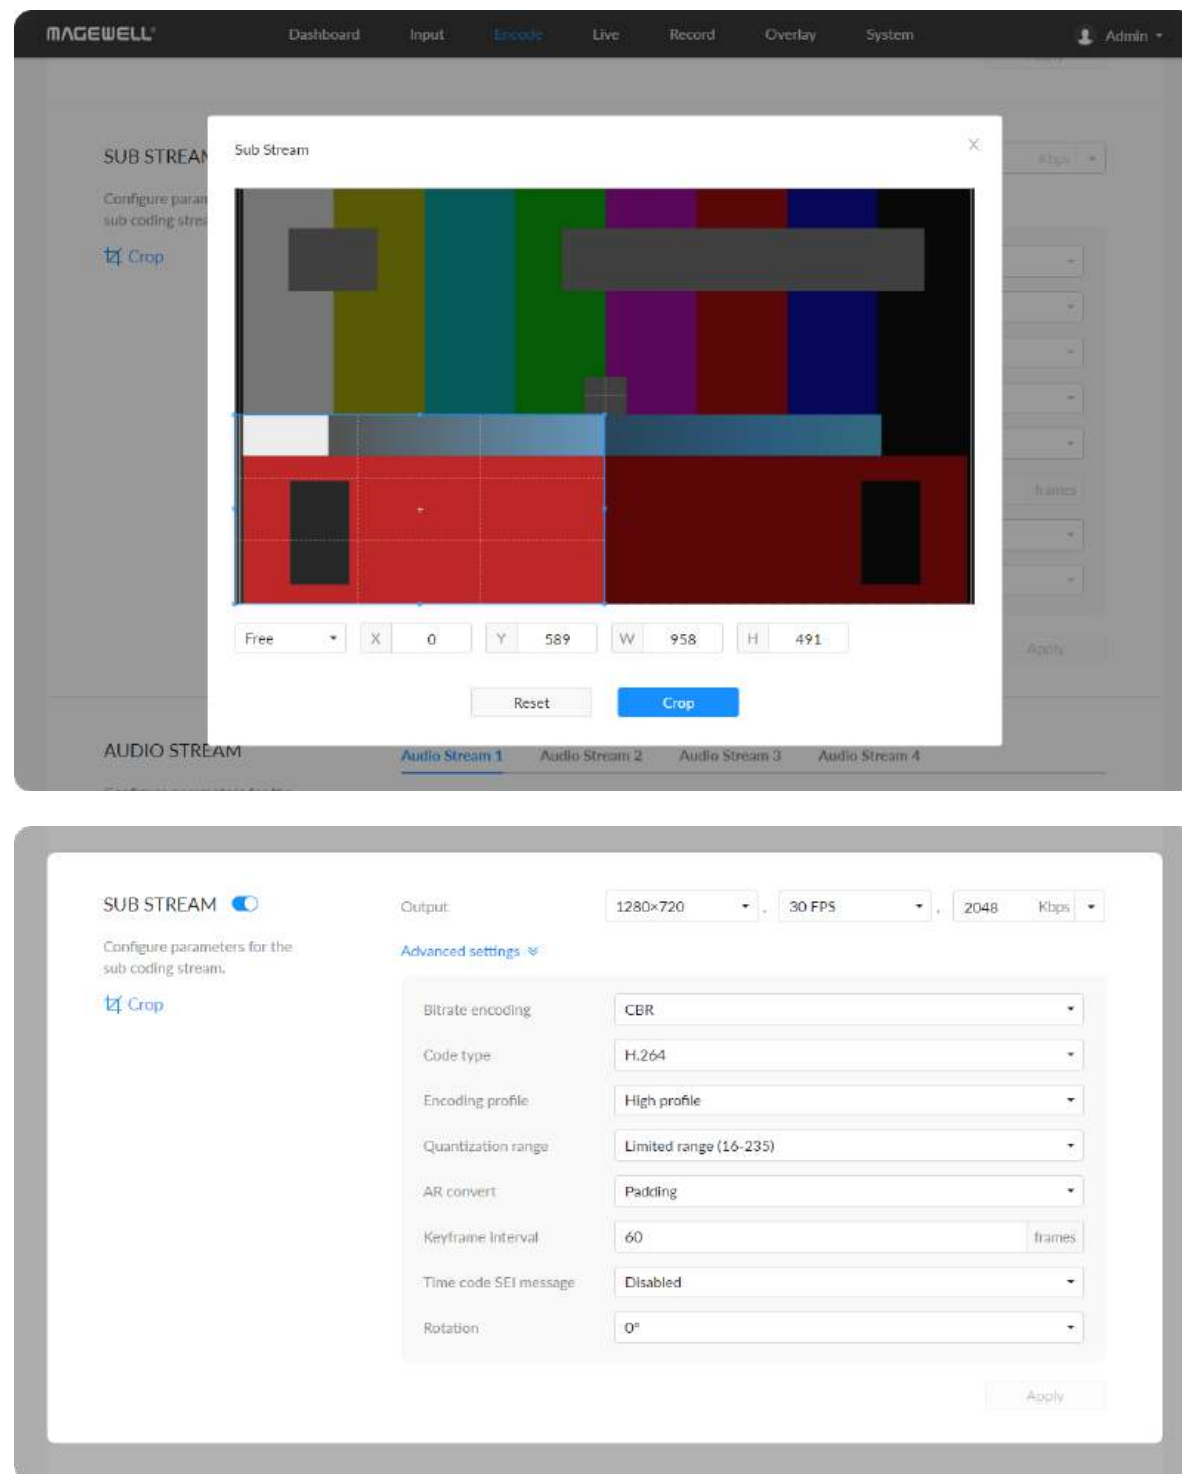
MAGEWELL Dashboard Input Encode Live Record Overlay System Admin

SUB STREAM

Configure param sub coding stre

Crop

Sub Stream

Free X 0 Y 589 W 958 H 491

Reset Crop

Kbps

frames

Apply

AUDIO STREAM

Audio Stream 1 Audio Stream 2 Audio Stream 3 Audio Stream 4

SUB STREAM

Configure parameters for the sub coding stream.

Crop

Output 1280×720 , 30 FPS , 2048 Kbps

Advanced settings

| | |
|---|---|
| Bitrate encoding | CBR |
| Code type | H.264 |
| Encoding profile | High profile |
| Quantization range | Limited range (16-235) |
| AR convert | Padding |
| Keyframe interval | 60 frames |
| Time code SEI message | Disabled |
| Rotation | 0° |

Apply